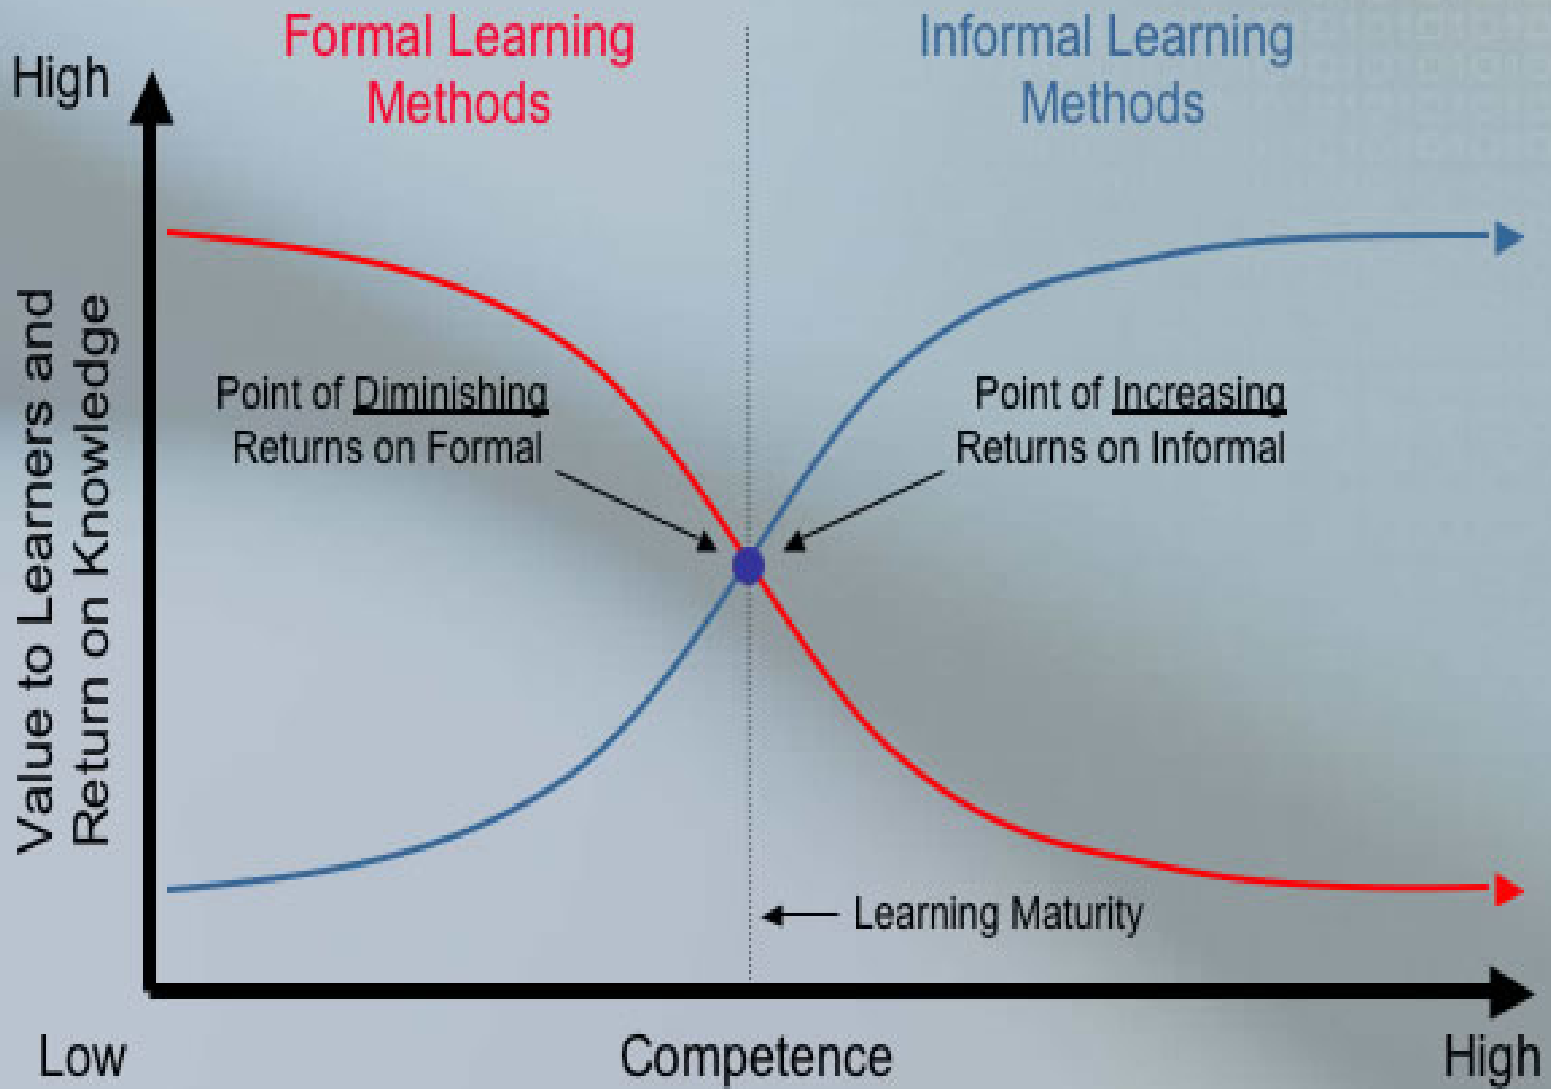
Formal Learning Methods

Informal Learning Methods

High

Value to Learners and Return on Knowledge

Point of Diminishing Returns on Formal

Point of Increasing Returns on Informal

Learning Maturity

Low

Competence

High